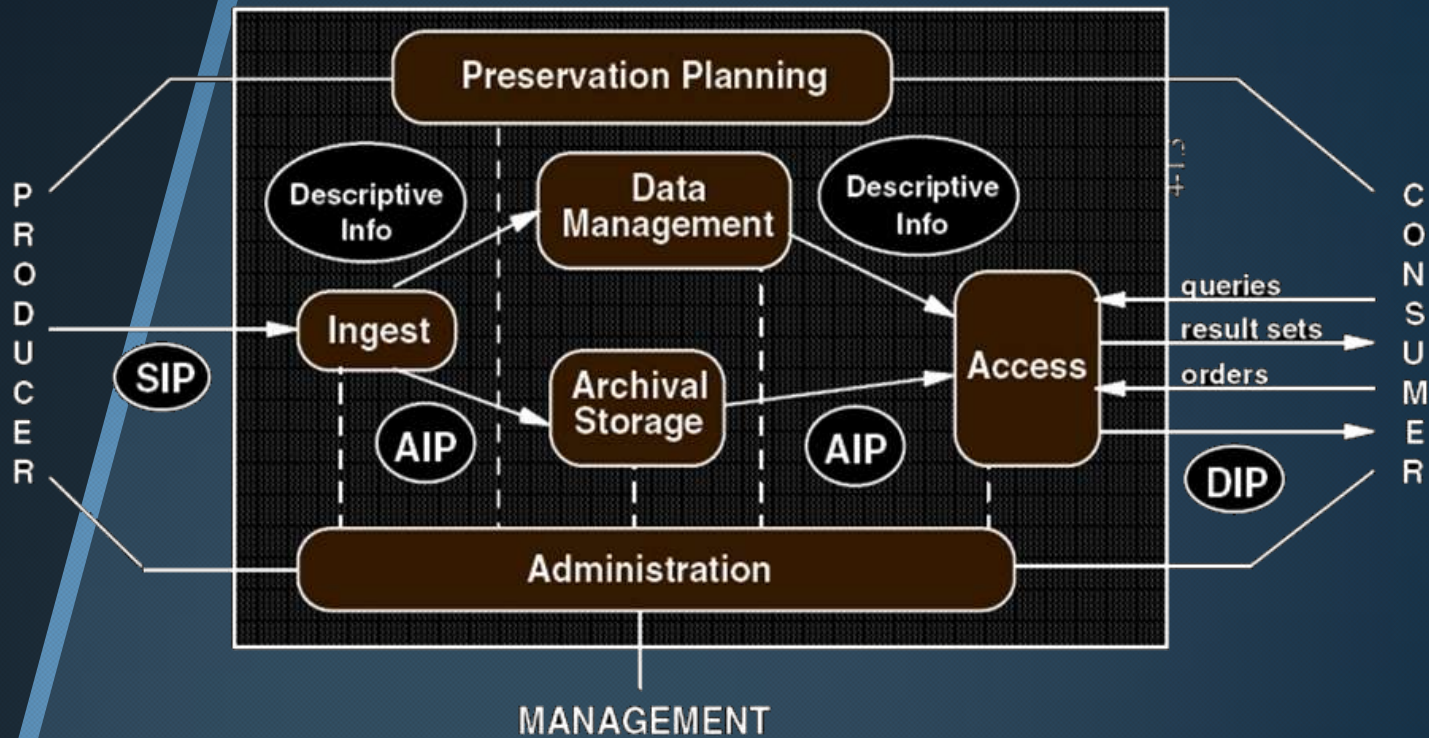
Preservation Planning

PRODUCER

SIP

Descriptive Info

Ingest

AIP

Data Management

Archival Storage

Descriptive Info

AIP

Access

queries

result sets

orders

DIP

CONSUMER

Administration

MANAGEMENT